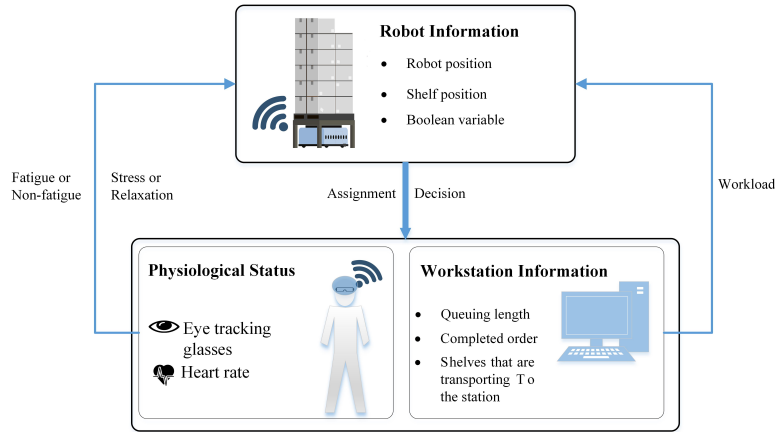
Robot Information

- Robot position
- Shelf position
- Boolean variable

Fatigue or Non-fatigue

Stress or Relaxation

Assignment

Decision

Workload

Physiological Status

Eye tracking glasses

Heart rate

Workstation Information

- Queuing length
- Completed order
- Shelves that are transporting T o the station